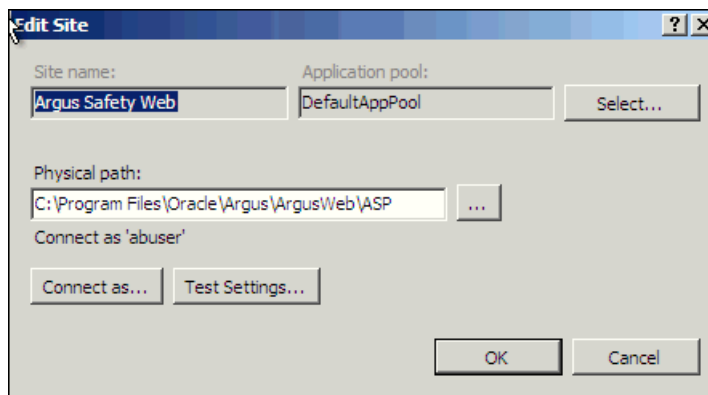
Edit Site

?

X

Site name:

Argus Safety Web

Application pool:

DefaultAppPool

Select...

Physical path:

C:\Program Files\Oracle\Argus\ArgusWeb\ASP

...

Connect as 'abuser'

Connect as...

Test Settings...

OK

Cancel